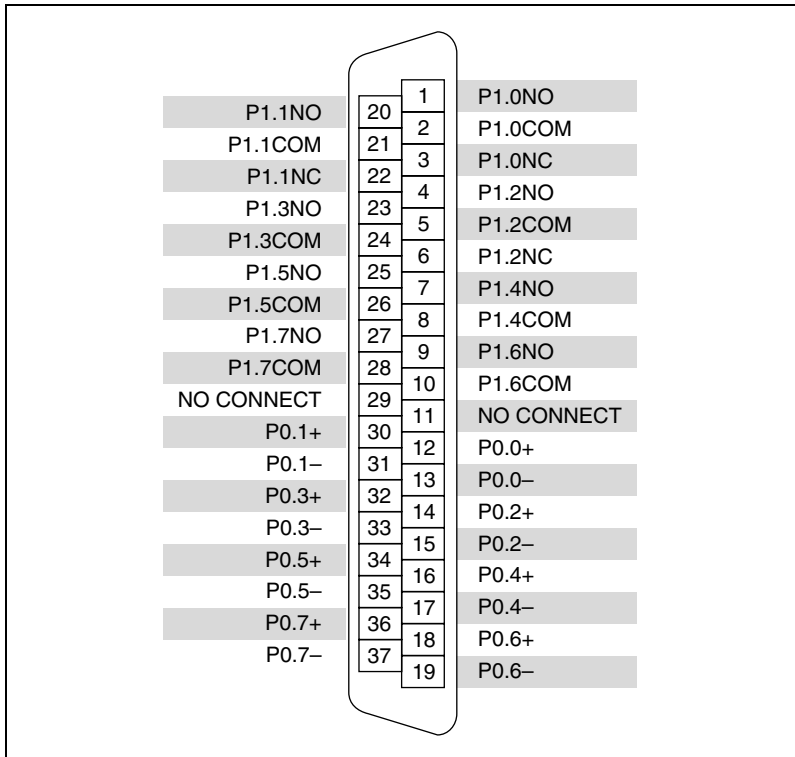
| Signal | Pin | Pin | Signal |
|---|---|---|---|
| | | 1 | P1.0NO |
| P1.1NO | 20 | 2 | P1.0COM |
| P1.1COM | 21 | 3 | P1.0NC |
| P1.1NC | 22 | 4 | P1.2NO |
| P1.3NO | 23 | 5 | P1.2COM |
| P1.3COM | 24 | 6 | P1.2NC |
| P1.5NO | 25 | 7 | P1.4NO |
| P1.5COM | 26 | 8 | P1.4COM |
| P1.7NO | 27 | 9 | P1.6NO |
| P1.7COM | 28 | 10 | P1.6COM |
| NO CONNECT | 29 | 11 | NO CONNECT |
| P0.1+ | 30 | 12 | P0.0+ |
| P0.1– | 31 | 13 | P0.0– |
| P0.3+ | 32 | 14 | P0.2+ |
| P0.3– | 33 | 15 | P0.2– |
| P0.5+ | 34 | 16 | P0.4+ |
| P0.5– | 35 | 17 | P0.4– |
| P0.7+ | 36 | 18 | P0.6+ |
| P0.7– | 37 | 19 | P0.6– |